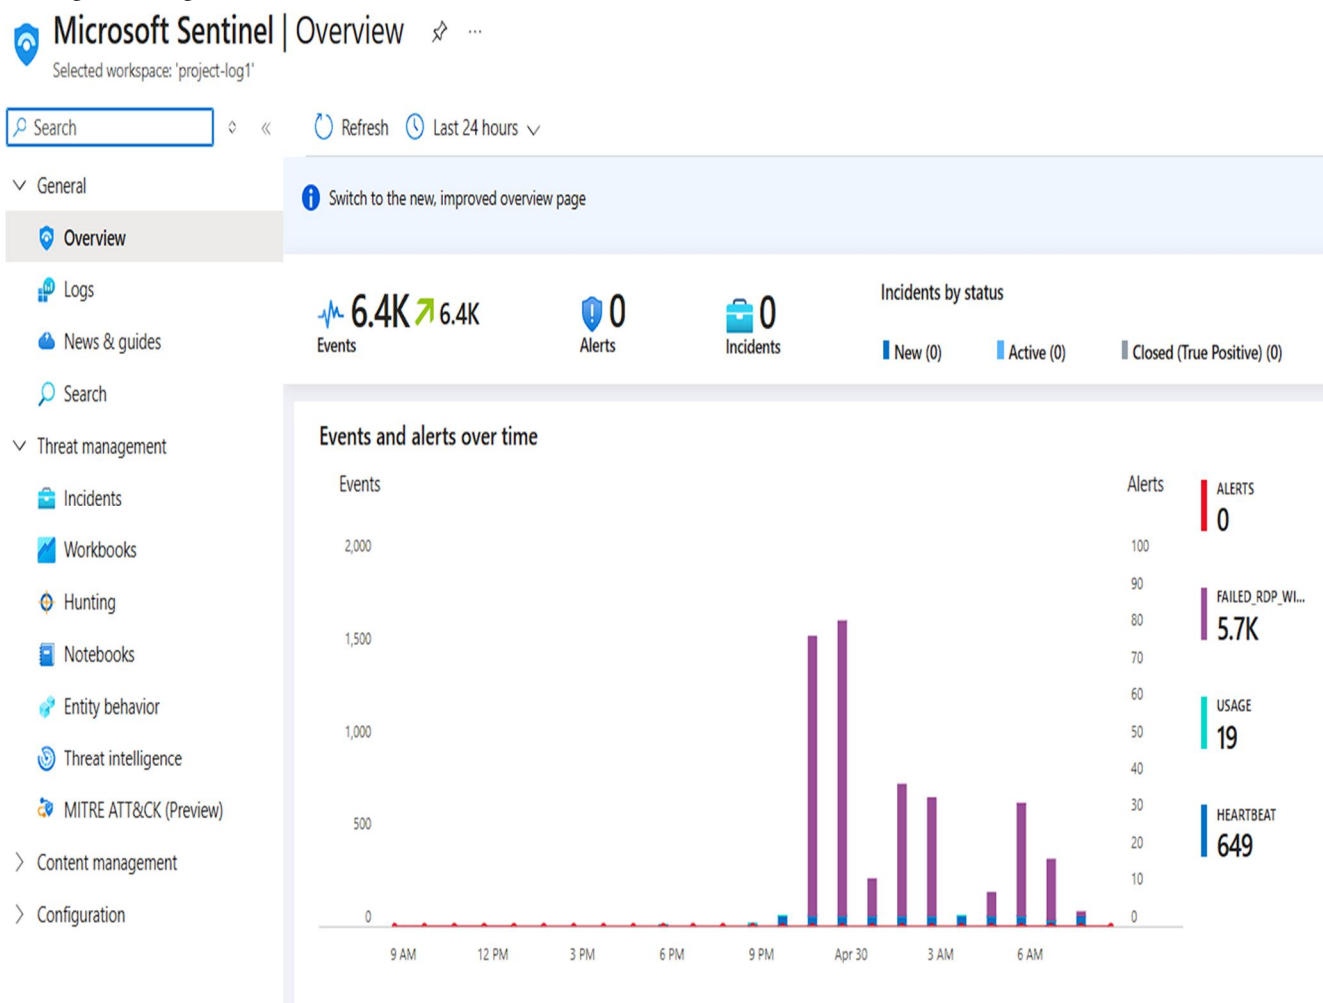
Microsoft Sentinel | Overview
Selected workspace: 'project-log1'

Search

Refresh Last 24 hours

General
Overview
Logs
News & guides
Search
Threat management
Incidents
Workbooks
Hunting
Notebooks
Entity behavior
Threat intelligence
MITRE ATT&CK (Preview)
Content management
Configuration

Switch to the new, improved overview page

6.4K 6.4K
Events

0
Alerts

0
Incidents

Incidents by status
New (0) Active (0) Closed (True Positive) (0)

Events and alerts over time

Events
2,000
1,500
1,000
500
0

Alerts
100
90
80
70
60
50
40
30
20
10
0

9 AM 12 PM 3 PM 6 PM 9 PM Apr 30 3 AM 6 AM

ALERTS
0
FAILED_RDP_WI...
5.7K
USAGE
19
HEARTBEAT
649